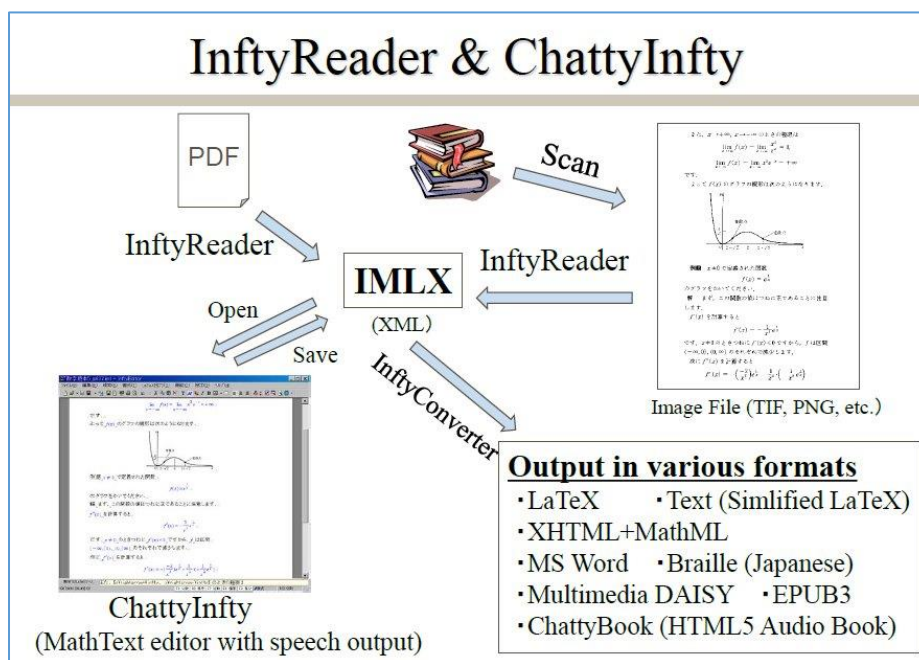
InftyReader & ChattyInfty

PDF

Scan

InftyReader

IMLX

(XML)

InftyReader

Open

Save

InftyConverter

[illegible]

Image File (TIF, PNG, etc.)

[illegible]

ChattyInfty
(MathText editor with speech output)

Output in various formats
・LaTeX ・Text (Simlified LaTeX)
・XHTML+MathML
・MS Word ・Braille (Japanese)
・Multimedia DAISY ・EPUB3
・ChattyBook (HTML5 Audio Book)